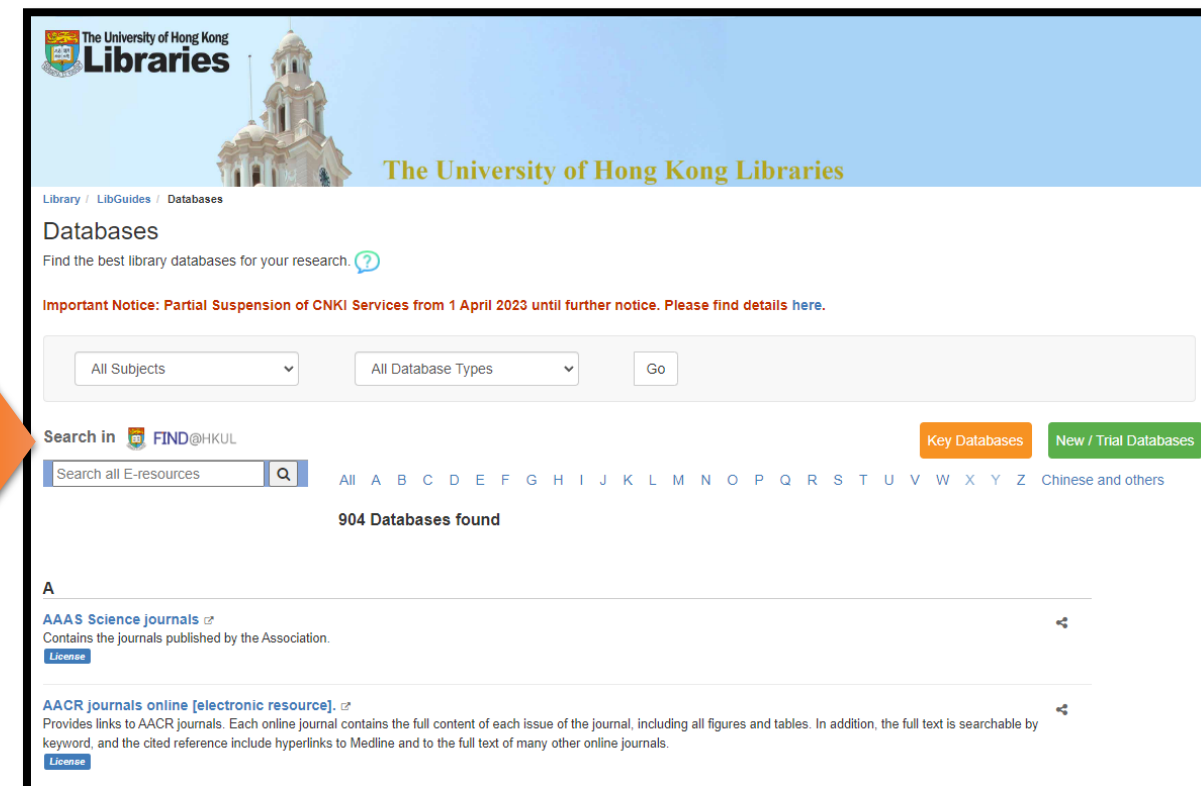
The University of Hong Kong
Libraries

The University of Hong Kong Libraries

Library / LibGuides / Databases

Databases

Find the best library databases for your research. ?

Important Notice: Partial Suspension of CNKI Services from 1 April 2023 until further notice. Please find details here.

All Subjects

All Database Types

Go

Search in FIND@HKUL

Search all E-resources

Key Databases

New / Trial Databases

All A B C D E F G H I J K L M N O P Q R S T U V W X Y Z Chinese and others

904 Databases found

A

AAAS Science journals
Contains the journals published by the Association.
License

AACR journals online [electronic resource].
Provides links to AACR journals. Each online journal contains the full content of each issue of the journal, including all figures and tables. In addition, the full text is searchable by keyword, and the cited reference include hyperlinks to Medline and to the full text of many other online journals.
License